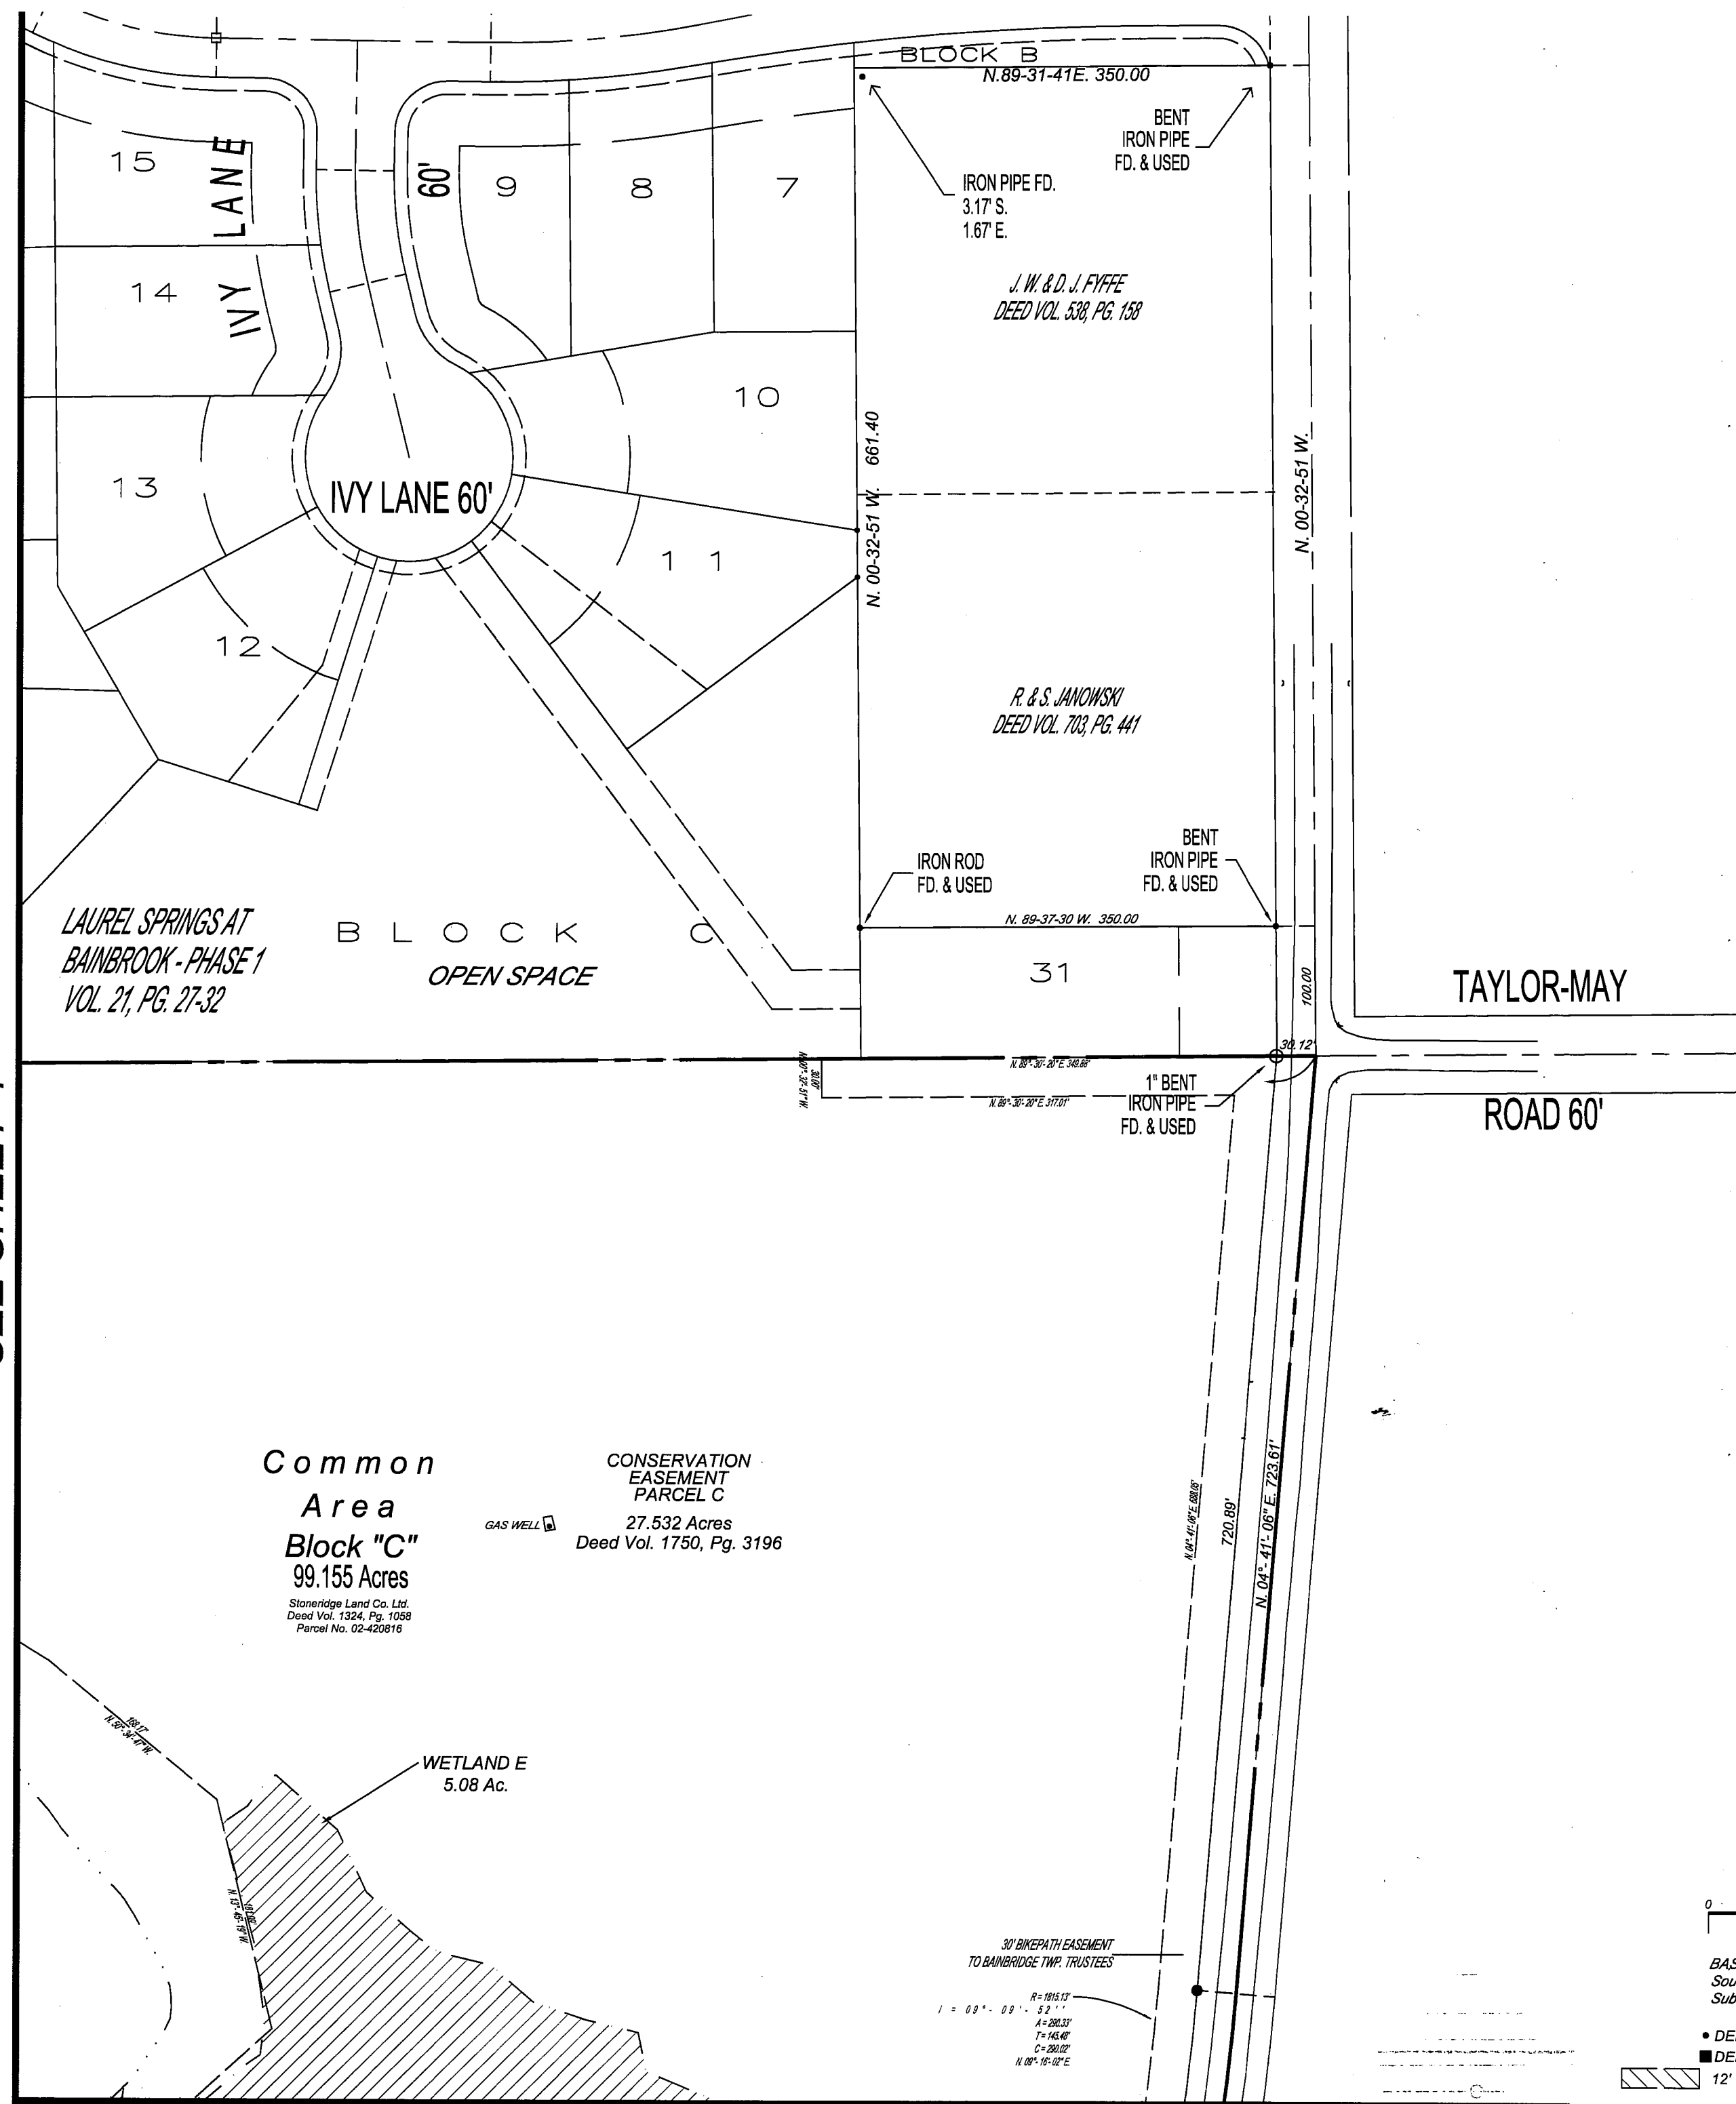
BLOCK B
N.89-31-41E. 350.00

BENT IRON PIPE FD. & USED

IRON PIPE FD. 3.17' S. 1.67' E.

15
IVY LANE
60'
9
8
7
14

J. W. & D. J. FYFFE
DEED VOL. 538, PG. 158

10
13
IVY LANE 60'
N. 00-32-51 W. 661.40
N. 00-32-51 W.
11
12

R. & S. JANOWSKI
DEED VOL. 703, PG. 441

IRON ROD FD. & USED

BENT IRON PIPE FD. & USED

N. 89-37-30 W. 350.00

LAUREL SPRINGS AT BAINBROOK - PHASE 1
VOL. 21, PG. 27-32

BLOCK C
OPEN SPACE

31

100.00

TAYLOR-MAY

30.12'

N. 89°-30'-20" E. 349.88'
N. 00°-32'-51" W. 30.00'
N. 89°-30'-20" E. 317.01'

1" BENT IRON PIPE FD. & USED

ROAD 60'

Common
Area
Block "C"
99.155 Acres
Stoneridge Land Co. Ltd.
Deed Vol. 1324, Pg. 1058
Parcel No. 02-420816

GAS WELL

CONSERVATION EASEMENT PARCEL C
27.532 Acres
Deed Vol. 1750, Pg. 3196

N. 04°-41'-06" E. 688.05'
720.89'
N. 04°-41'-06" E. 723.61'

188.17'
N. 50°-34'-41" W.

WETLAND E
5.08 Ac.

N. 13°-45'-19" W. 169.06'

30' BIKEPATH EASEMENT TO BAINBRIDGE TWP. TRUSTEES

R = 1815.13'
I = 09°-09'-52''
A = 290.33'
T = 145.48'
C = 290.02'
N. 09°- 16'- 02" E.

0

BAS
Sou
Sub

• DE
■ DE
12'